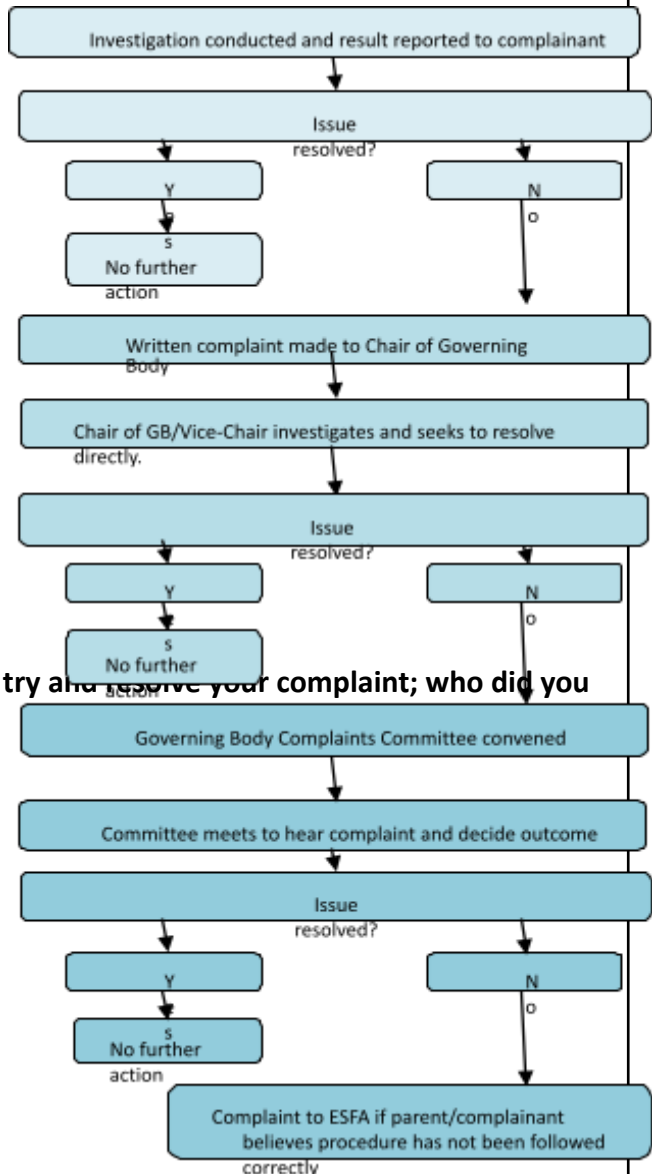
Investigation conducted and result reported to complainant

Issue resolved?

Y e s

N o

No further action

Written complaint made to Chair of Governing Body

Chair of GB/Vice-Chair investigates and seeks to resolve directly.

Issue resolved?

Y e s

N o

No further action

try and resolve your complaint; who did you

Governing Body Complaints Committee convened

Committee meets to hear complaint and decide outcome

Issue resolved?

Y e s

N o

No further action

Complaint to ESFA if parent/complainant believes procedure has not been followed correctly